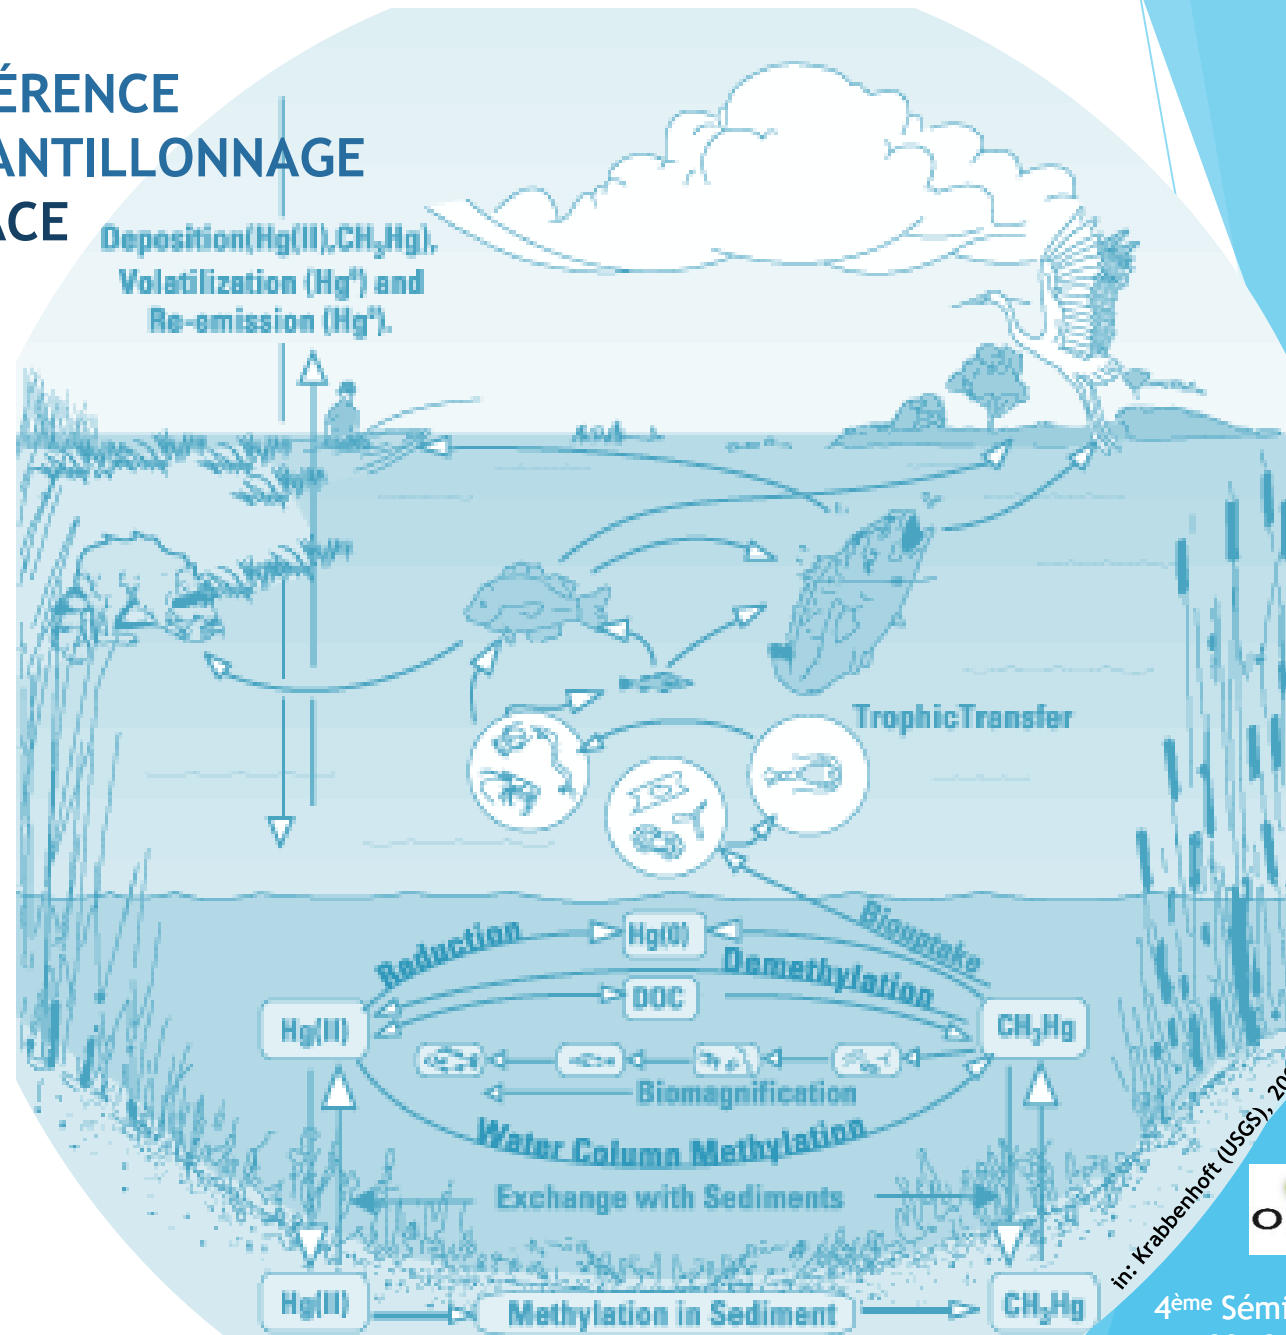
ÉRENCE
ANTILLONNAGE
ACE

Deposition(Hg(II),$CH_3Hg$), Volatilization ($Hg^0$) and Re-emission ($Hg^0$).

TrophicTransfer

Biouptake

Reduction

Hg(0)

Demethylation

DOC

Hg(II)

$CH_3Hg$

Biomagnification

Water Column Methylation

Exchange with Sediments

Hg(II)

Methylation in Sediment

$CH_3Hg$

in: Krabbenhoft (USGS), 20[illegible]

O

4ème Sémi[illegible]